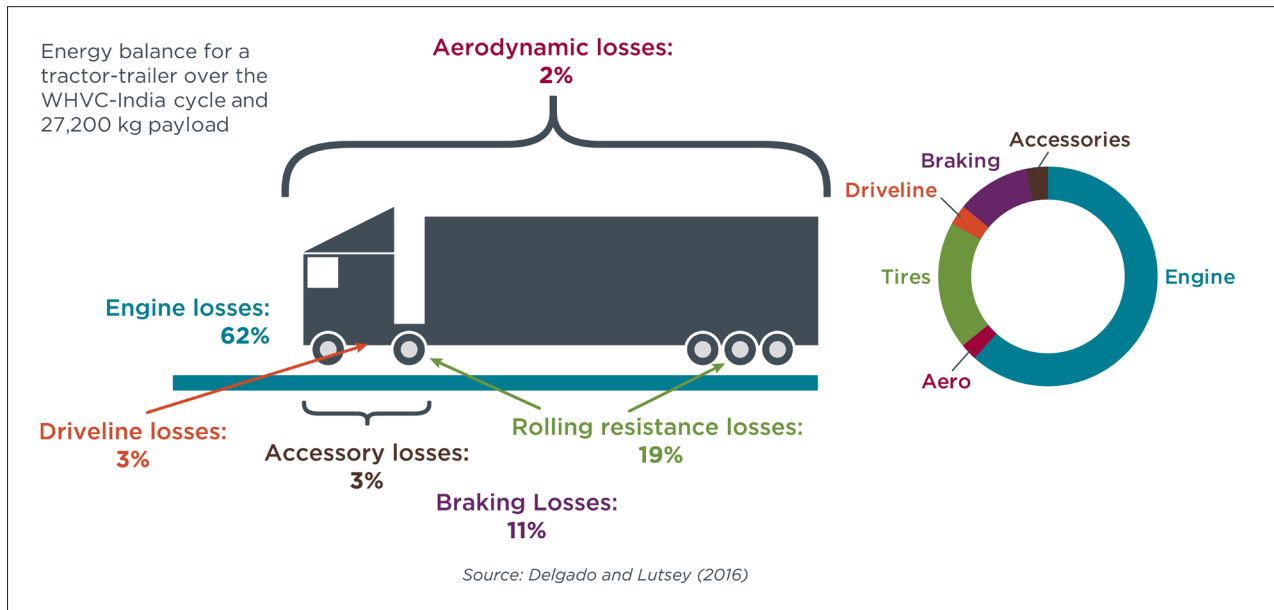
Energy balance for a tractor-trailer over the WHVC-India cycle and 27,200 kg payload

Aerodynamic losses:
2%

Engine losses:
62%

Driveline losses:
3%

Accessory losses:
3%

Rolling resistance losses:
19%

Braking Losses:
11%

Accessories
Braking
Driveline
Tires
Engine
Aero

Source: Delgado and Lutsey (2016)